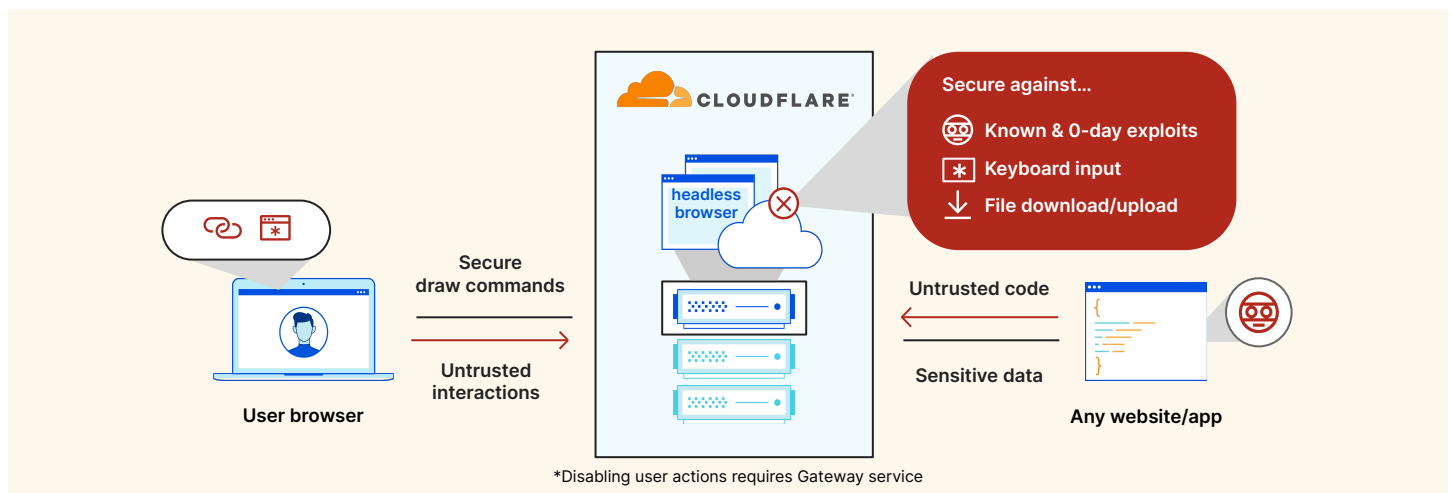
CLOUDFLARE

Secure against...
Known & 0-day exploits
Keyboard input
File download/upload

headless browser

*

User browser

Secure draw commands

Untrusted interactions

Untrusted code

Sensitive data

{
}

Any website/app

*Disabling user actions requires Gateway service